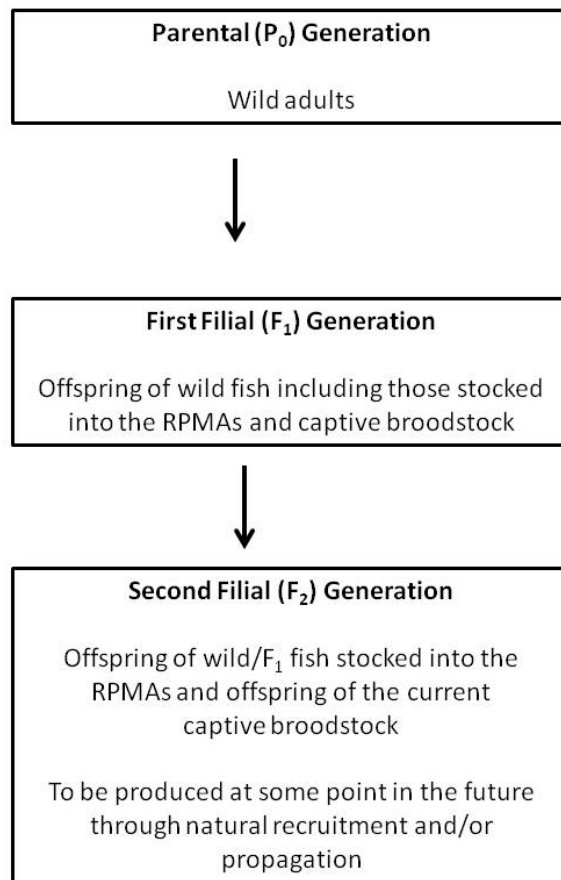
Parental ($P_0$) Generation

Wild adults

First Filial ($F_1$) Generation

Offspring of wild fish including those stocked into the RPMAs and captive broodstock

Second Filial ($F_2$) Generation

Offspring of wild/$F_1$ fish stocked into the RPMAs and offspring of the current captive broodstock

To be produced at some point in the future through natural recruitment and/or propagation